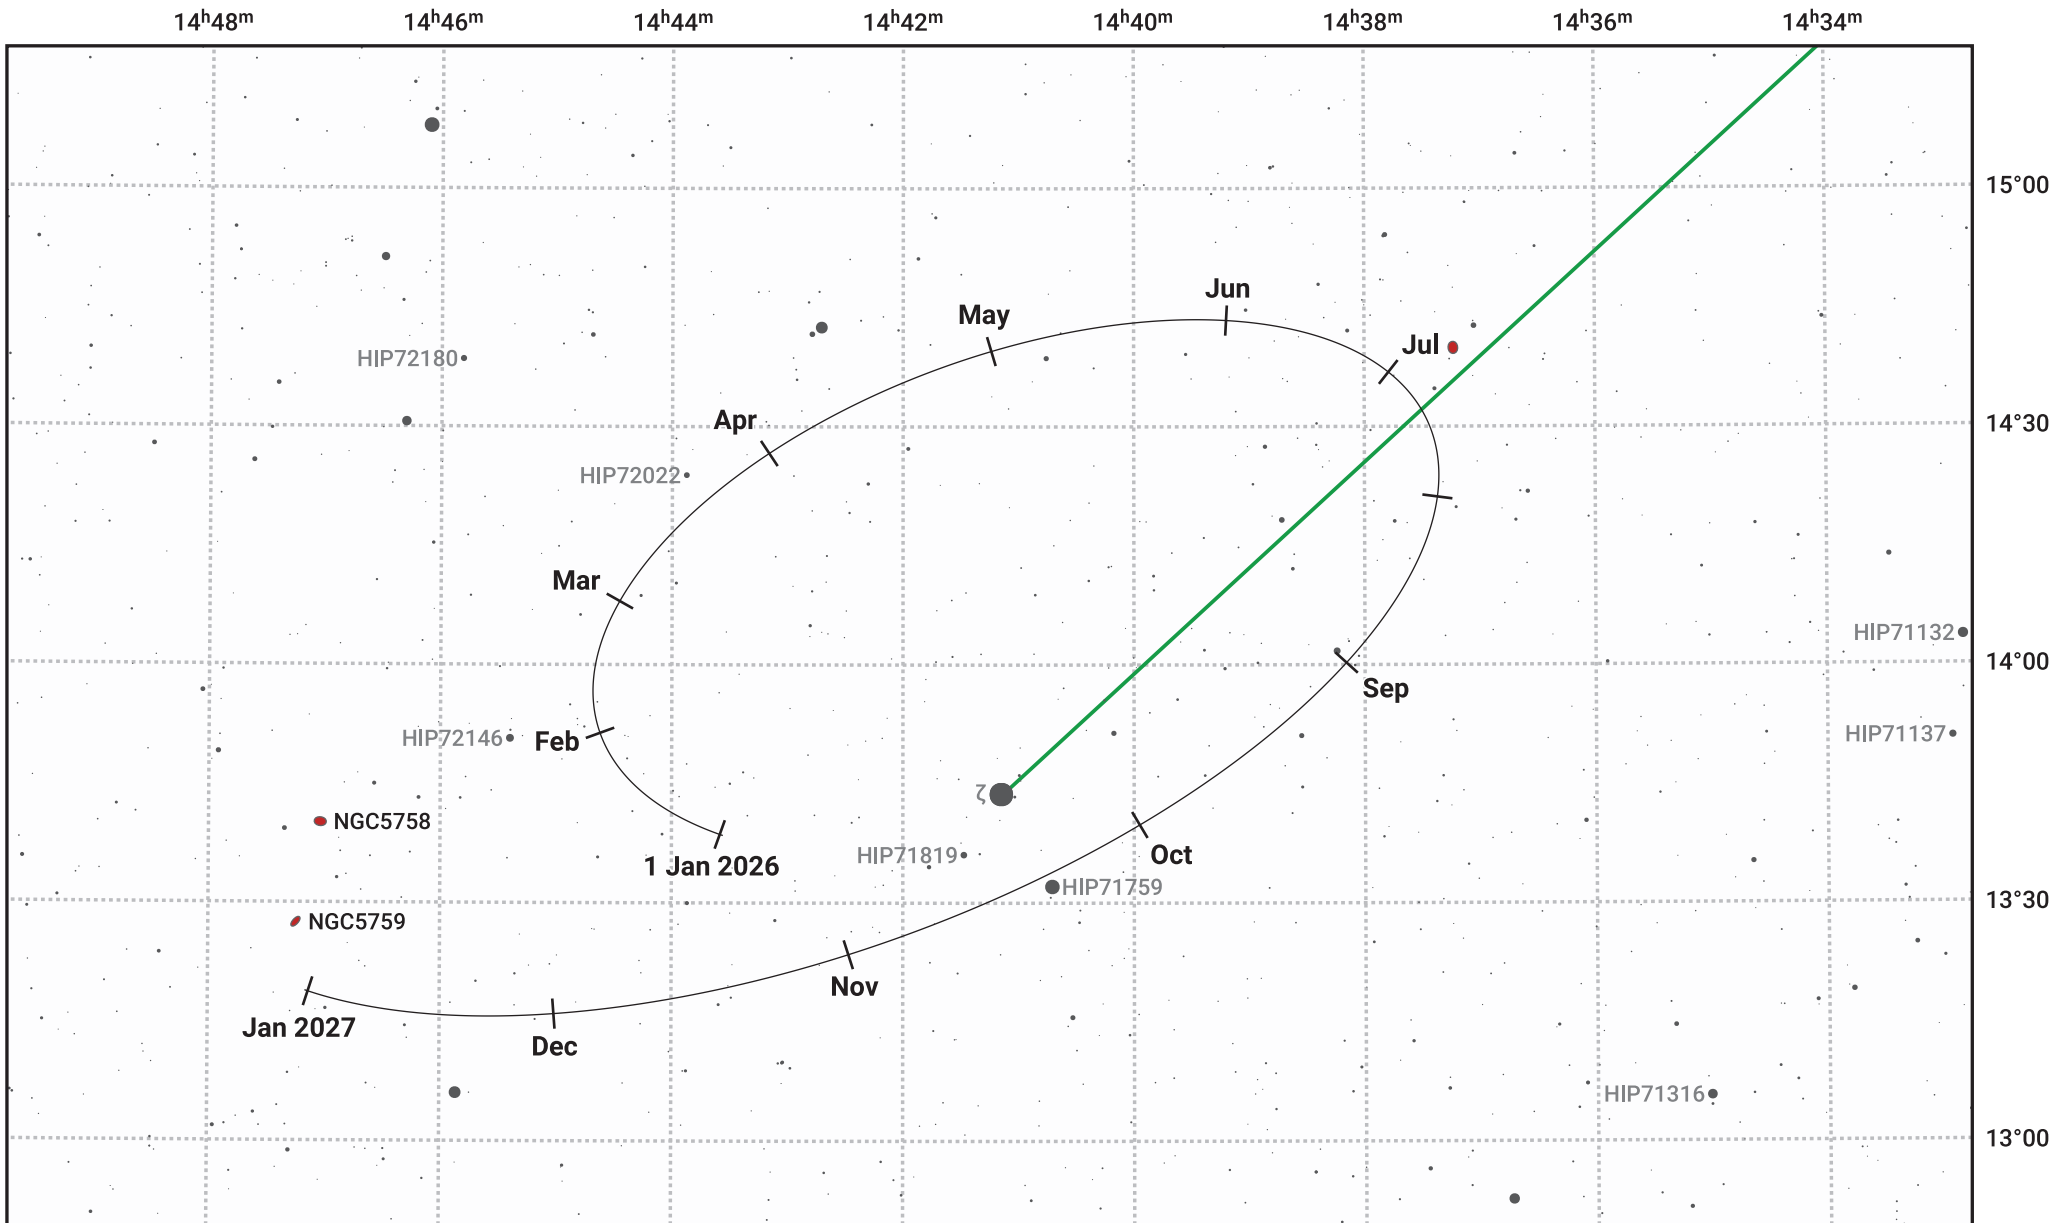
$14^h48^m$ $14^h46^m$ $14^h44^m$ $14^h42^m$ $14^h40^m$ $14^h38^m$ $14^h36^m$ $14^h34^m$

15°00
14°30
14°00
13°30
13°00

Jun
May
Jul
HIP72180
Apr
HIP72022
Mar
HIP71132
Sep
HIP72146
Feb
HIP71137
ζ
NGC5758
Oct
HIP71819
1 Jan 2026
HIP71759
NGC5759
Nov
Jan 2027
Dec
HIP71316